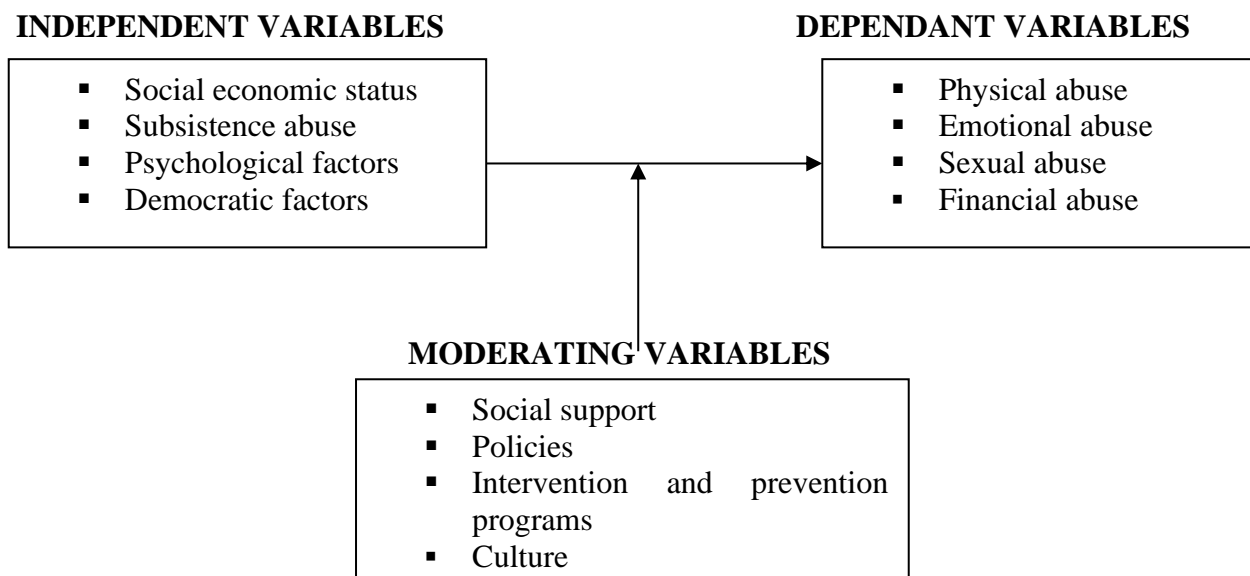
INDEPENDENT VARIABLES

- Social economic status
- Subsistence abuse
- Psychological factors
- Democratic factors

DEPENDANT VARIABLES

- Physical abuse
- Emotional abuse
- Sexual abuse
- Financial abuse

MODERATING VARIABLES

- Social support
- Policies
- Intervention and prevention programs
- Culture